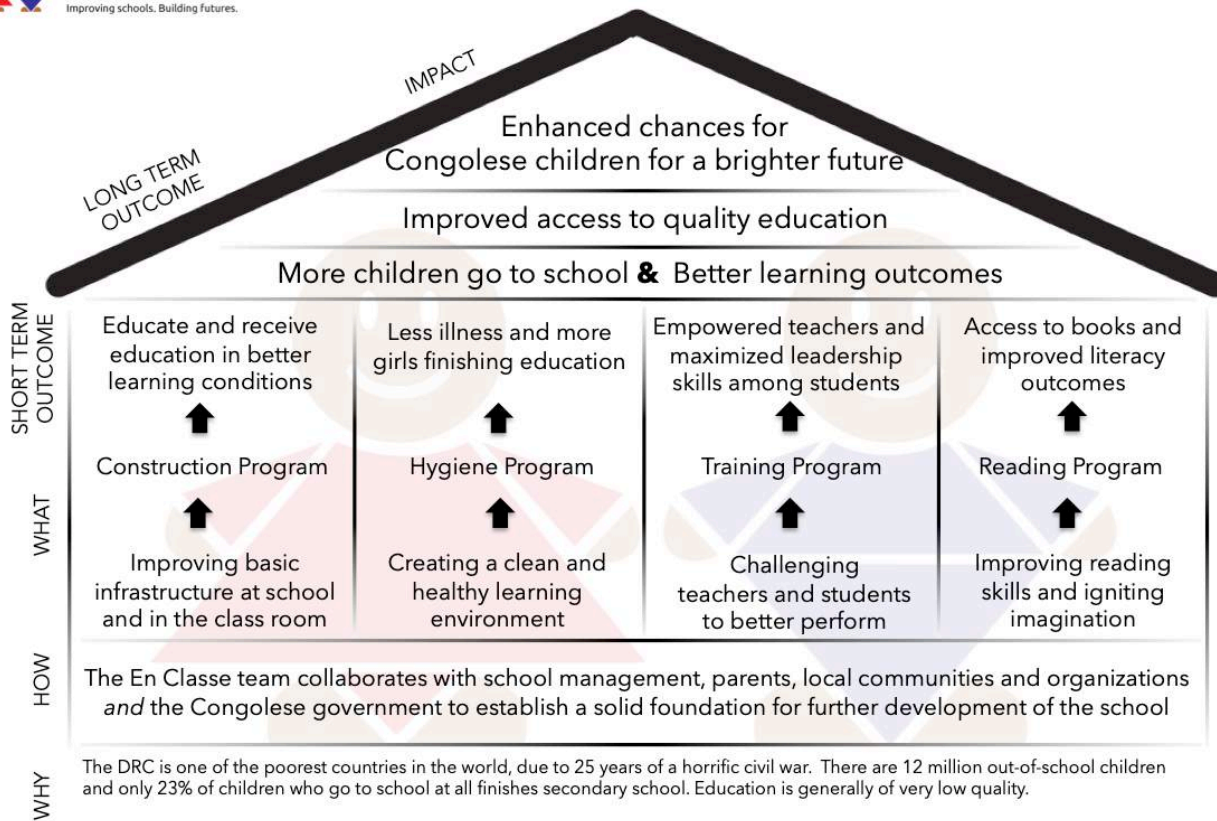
Improving schools. Building futures.

IMPACT

LONG TERM OUTCOME

Enhanced chances for Congolese children for a brighter future

Improved access to quality education

More children go to school & Better learning outcomes

SHORT TERM OUTCOME

| Educate and receive education in better learning conditions | Less illness and more girls finishing education | Empowered teachers and maximized leadership skills among students | Access to books and improved literacy outcomes |
|---|---|---|---|
| Construction Program | Hygiene Program | Training Program | Reading Program |
| Improving basic infrastructure at school and in the class room | Creating a clean and healthy learning environment | Challenging teachers and students to better perform | Improving reading skills and igniting imagination |

WHAT

HOW

The En Classe team collaborates with school management, parents, local communities and organizations *and* the Congolese government to establish a solid foundation for further development of the school

WHY

The DRC is one of the poorest countries in the world, due to 25 years of a horrific civil war. There are 12 million out-of-school children and only 23% of children who go to school at all finishes secondary school. Education is generally of very low quality.